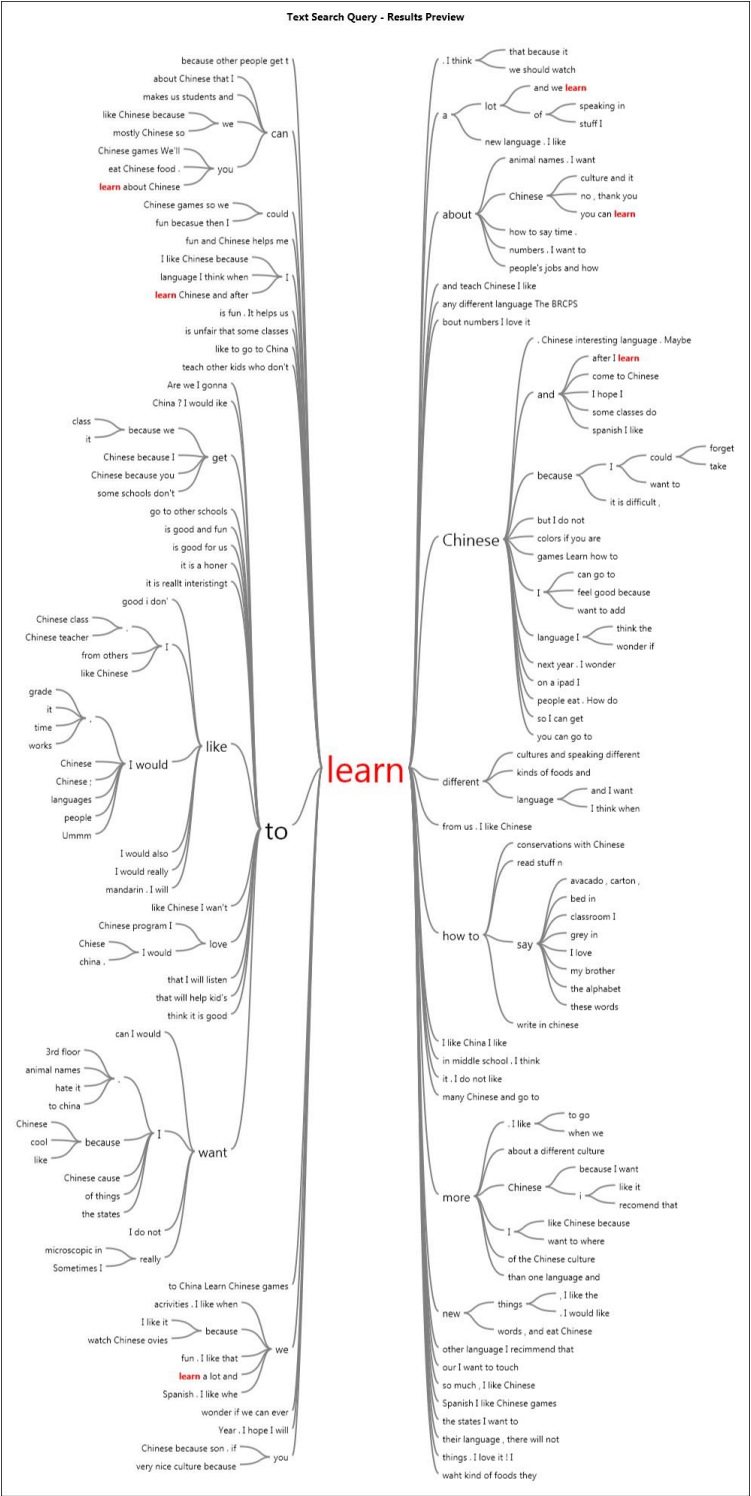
Text Search Query - Results Preview

because other people get t
about Chinese that I
makes us students and
like Chinese because
mostly Chinese so
we
Chinese games We'll
eat Chinese food .
learn about Chinese
you
can
Chinese games so we
fun becasue then I
could
fun and Chinese helps me
I like Chinese because
language I think when
learn Chinese and after
I
is fun . It helps us
is unfair that some classes
like to go to China
teach other kids who don't
Are we I gonna
China ? I would ike
class
it
because we
Chinese because I
Chinese because you
some schools don't
get
go to other schools
is good and fun
is good for us
it is a honer
it is reallt interistingt
good i don'
Chinese class
Chinese teacher
,
from others
like Chinese
I
grade
it
time
works
,
Chinese
Chinese ;
languages
people
Ummm
I would
like
I would also
I would really
mandarin . I will
like Chinese I wan't
Chinese program I
Chiese
china .
I would
love
that I will listen
that will help kid's
think it is good
can I would
3rd floor
animal names
hate it
to china
,
Chinese
cool
like
because
Chinese cause
of things
the states
I
I do not
microscopic in
Sometimes I
really
want
to China Learn Chinese games
acrivities . I like when
I like it
watch Chinese ovies
because
fun . I like that
learn a lot and
Spanish . I like whe
wonder if we can ever
Year . I hope I will
we
Chinese because son . if
very nice culture because
you
to

learn

. I think
that because it
we should watch
a
lot
and we learn
of
speaking in
stuff I
new language . I like
about
animal names . I want
Chinese
culture and it
no , thank you
you can learn
how to say time .
numbers . I want to
people's jobs and how
and teach Chinese I like
any different language The BRCPS
bout numbers I love it
Chinese
. Chinese interesting language . Maybe
and
after I learn
come to Chinese
I hope I
some classes do
spanish I like
because
I
could
forget
take
want to
it is difficult ,
but I do not
colors if you are
games Learn how to
I
can go to
feel good because
want to add
language I
think the
wonder if
next year . I wonder
on a ipad I
people eat . How do
so I can get
you can go to
different
cultures and speaking different
kinds of foods and
language
and I want
I think when
from us . I like Chinese
how to
conservations with Chinese
read stuff n
say
avacado , carton ,
bed in
classroom I
grey in
I love
my brother
the alphabet
these words
write in chinese
I like China I like
in middle school . I think
it . I do not like
many Chinese and go to
more
. I like
to go
when we
about a different culture
Chinese
because I want
i
like it
recomend that
I
like Chinese because
want to where
of the Chinese culture
than one language and
new
things
, I like the
. I would like
words , and eat Chinese
other language I recimmend that
our I want to touch
so much , I like Chinese
Spanish I like Chinese games
the states I want to
their language , there will not
things . I love it ! I
waht kind of foods they